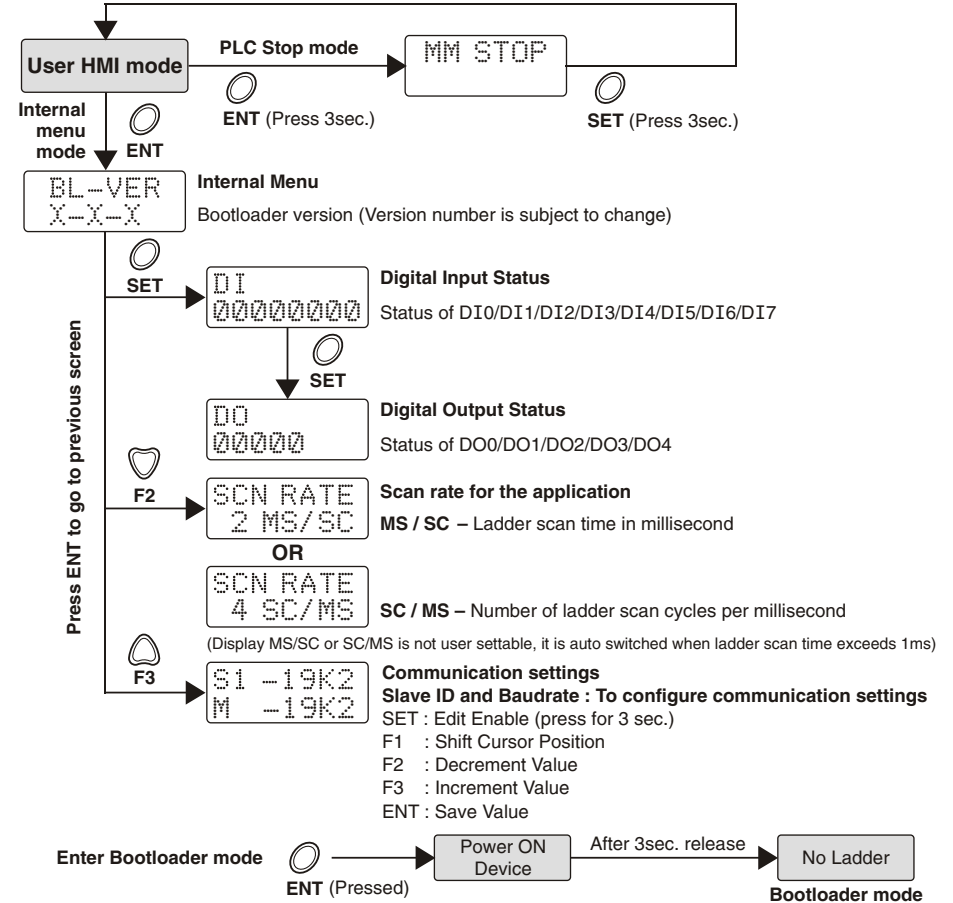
User HMI mode

PLC Stop mode

MM STOP

ENT (Press 3sec.)

SET (Press 3sec.)

Internal menu mode

ENT

BL-VER
X-X-X

Internal Menu

Bootloader version (Version number is subject to change)

SET

DI
00000000

Digital Input Status

Status of DI0/DI1/DI2/DI3/DI4/DI5/DI6/DI7

SET

DO
00000

Digital Output Status

Status of DO0/DO1/DO2/DO3/DO4

Press ENT to go to previous screen

F2

SCN RATE
2 MS/SC

Scan rate for the application

MS / SC – Ladder scan time in millisecond

OR

SCN RATE
4 SC/MS

SC / MS – Number of ladder scan cycles per millisecond

(Display MS/SC or SC/MS is not user settable, it is auto switched when ladder scan time exceeds 1ms)

F3

S1 -19K2
M -19K2

Communication settings

Slave ID and Baudrate : To configure communication settings

SET : Edit Enable (press for 3 sec.)
F1 : Shift Cursor Position
F2 : Decrement Value
F3 : Increment Value
ENT : Save Value

Enter Bootloader mode

ENT (Pressed)

Power ON Device

After 3sec. release

No Ladder

Bootloader mode